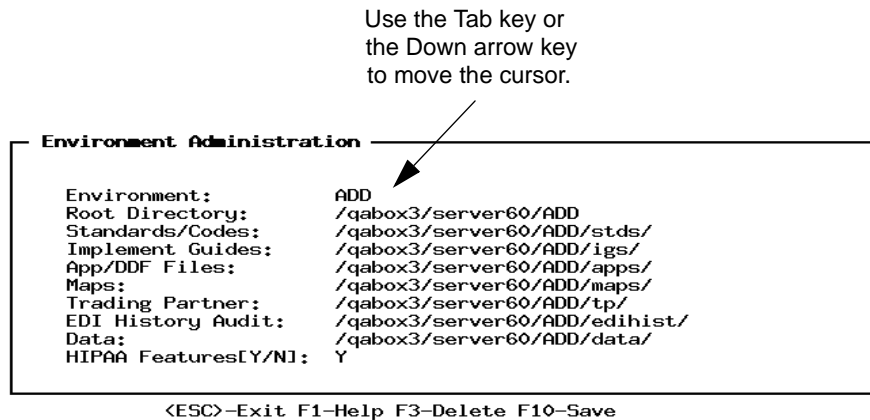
Use the Tab key or the Down arrow key to move the cursor.

Environment Administration

| | |
|---|---|
| Environment: | ADD |
| Root Directory: | /qabox3/server60/ADD |
| Standards/Codes: | /qabox3/server60/ADD/stds/ |
| Implement Guides: | /qabox3/server60/ADD/igs/ |
| App/DDF Files: | /qabox3/server60/ADD/apps/ |
| Maps: | /qabox3/server60/ADD/maps/ |
| Trading Partner: | /qabox3/server60/ADD/tp/ |
| EDI History Audit: | /qabox3/server60/ADD/edihist/ |
| Data: | /qabox3/server60/ADD/data/ |
| HIPAA Features[Y/N]: | Y |

<ESC>-Exit F1-Help F3-Delete F10-Save